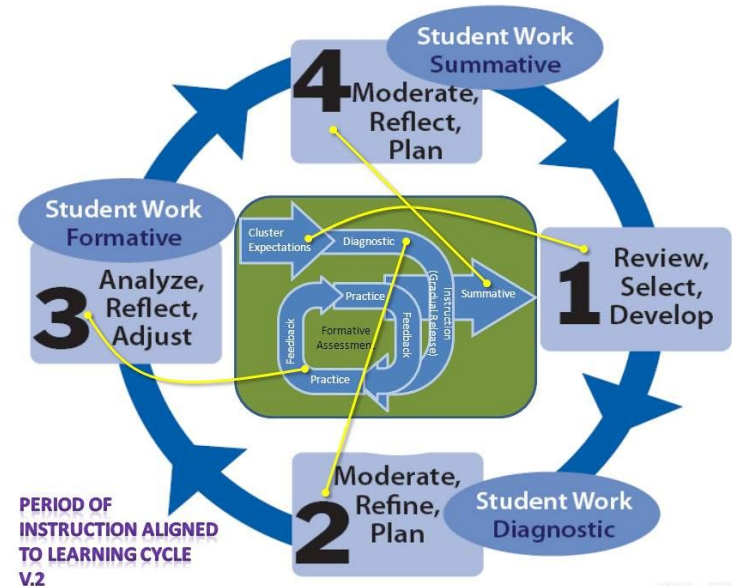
Student Work
Summative

4 Moderate, Reflect, Plan

Student Work
Formative

3 Analyze, Reflect, Adjust

Cluster Expectations
Diagnostic
Instruction (Gradual Release)
Summative
Practice
Feedback
Formative Assessment
Feedback
Practice

1 Review, Select, Develop

2 Moderate, Refine, Plan

Student Work
Diagnostic

PERIOD OF INSTRUCTION ALIGNED TO LEARNING CYCLE V.2